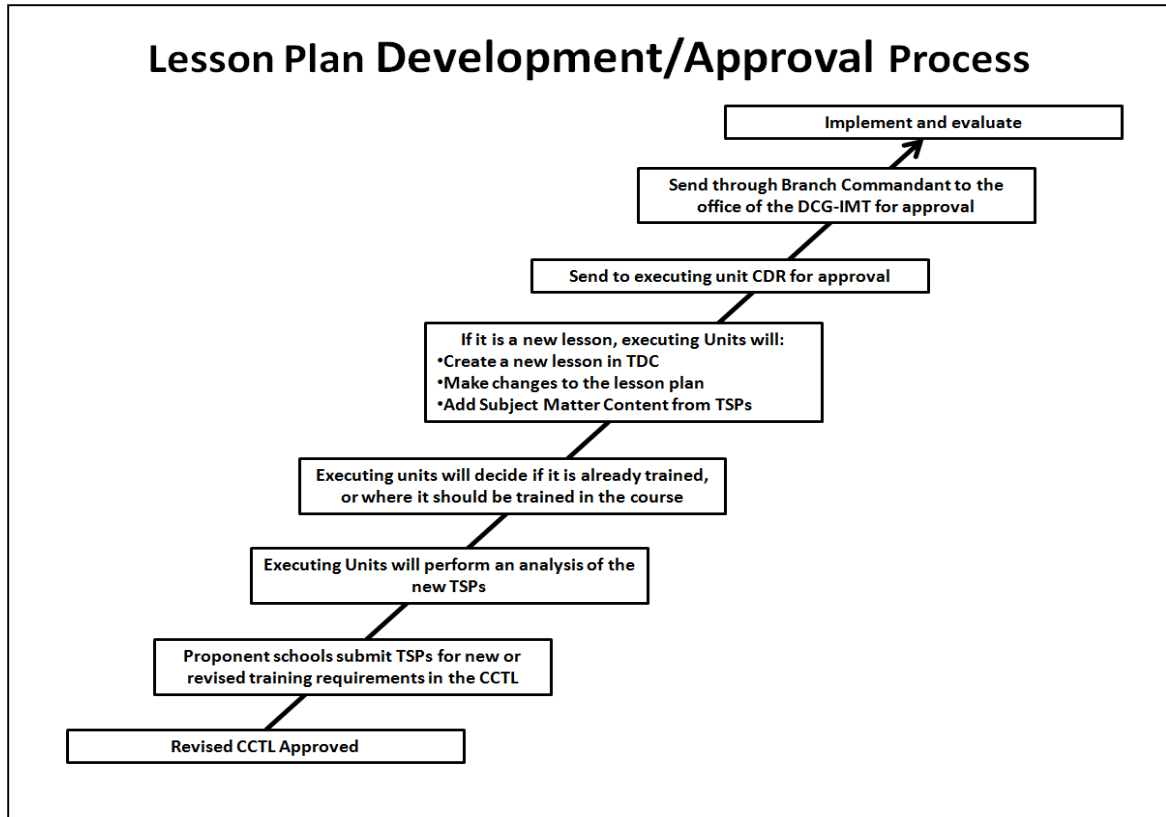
Lesson Plan Development/Approval Process

Implement and evaluate

Send through Branch Commandant to the office of the DCG-IMT for approval

Send to executing unit CDR for approval

If it is a new lesson, executing Units will:
•Create a new lesson in TDC
•Make changes to the lesson plan
•Add Subject Matter Content from TSPs

Executing units will decide if it is already trained, or where it should be trained in the course

Executing Units will perform an analysis of the new TSPs

Proponent schools submit TSPs for new or revised training requirements in the CCTL

Revised CCTL Approved